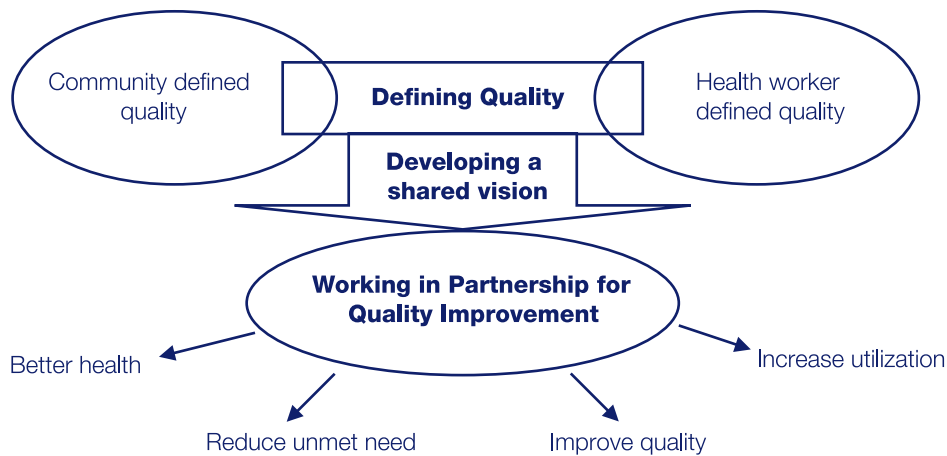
Community defined quality

Defining Quality

Health worker defined quality

Developing a shared vision

Working in Partnership for Quality Improvement

Better health

Increase utilization

Reduce unmet need

Improve quality